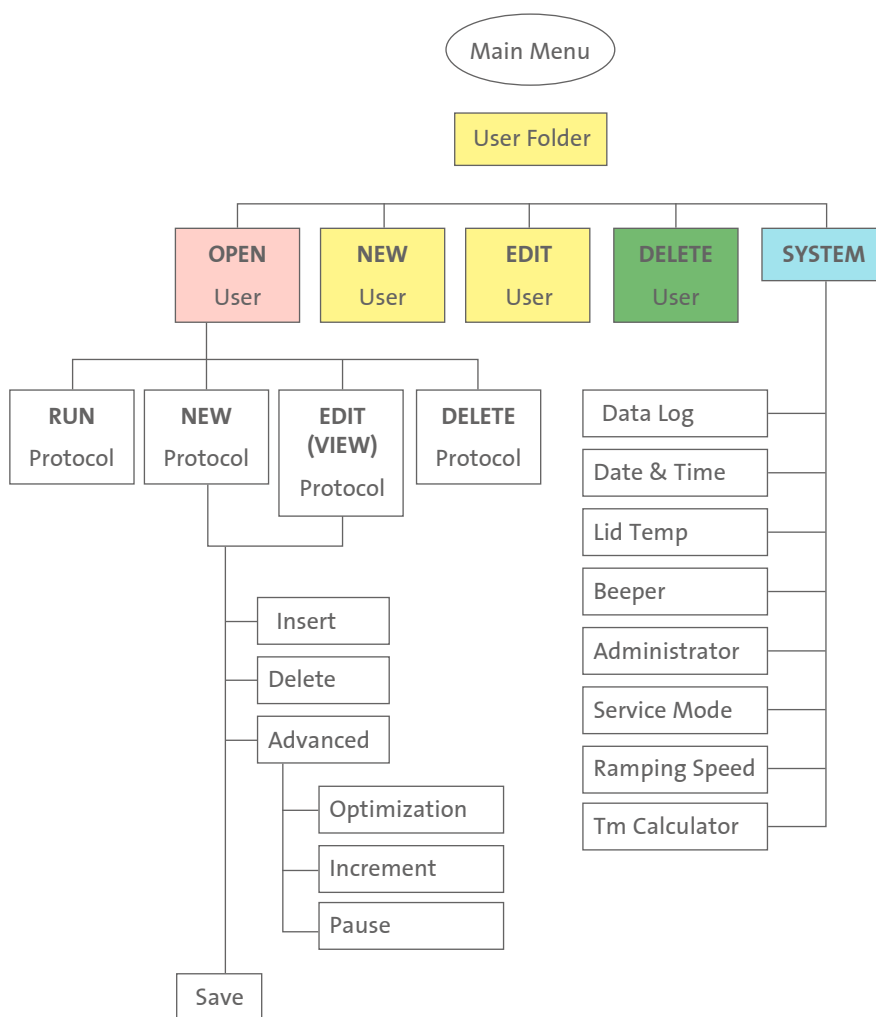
Main Menu

User Folder

OPEN User

NEW User

EDIT User

DELETE User

SYSTEM

RUN Protocol

NEW Protocol

EDIT (VIEW) Protocol

DELETE Protocol

Insert

Delete

Advanced

Optimization

Increment

Pause

Save

Data Log

Date & Time

Lid Temp

Beeper

Administrator

Service Mode

Ramping Speed

Tm Calculator